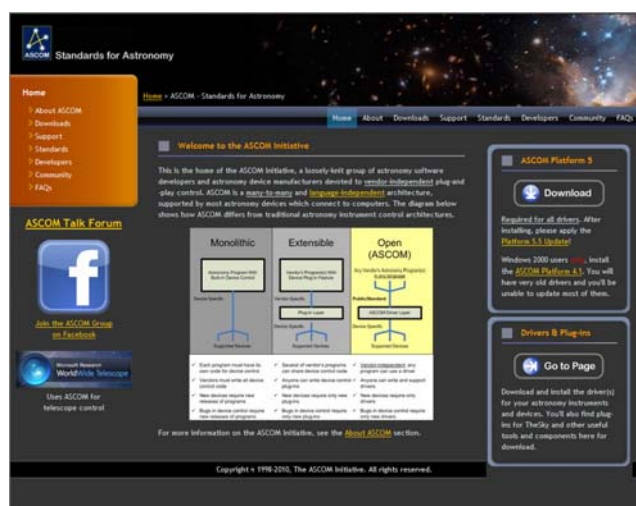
ASCOM Standards for Astronomy

Home
> About ASCOM
> Downloads
> Support
> Standards
> Developers
> Community
> FAQs

ASCOM Talk Forum

Join the ASCOM Group on Facebook

Microsoft Research WorldWide Telescope

Uses ASCOM for telescope control

Home > ASCOM - Standards for Astronomy

Home | About | Downloads | Support | Standards | Developers | Community | FAQs

Welcome to the ASCOM Initiative

This is the home of the ASCOM Initiative, a loosely-knit group of astronomy software developers and astronomy device manufacturers devoted to vendor-independent plug-and-play control. ASCOM is a many-to-many and language-independent architecture, supported by most astronomy devices which connect to computers. The diagram below shows how ASCOM differs from traditional astronomy instrument control architectures.

| Monolithic | Extensible | Open (ASCOM) |
|---|---|---|
| Astronomy Program With Built-in Device Control | Vendor's Program(s) With Device Plug-in Feature | Any Vendor's Astronomy Program(s) |
| Device Specific | Vendor Specific | Public/Standard |
| | Plug-in Layer | ASCOM Driver Layer |
| | Device Specific | Device Specific |
| Supported Devices | Supported Devices | Supported Devices |
| Each program must have its own code for device control | Several of vendor's programs can share device control code | Vendor-independent: any program can use a driver |
| Vendors must write all device control code | Anyone can write device control plug-ins | Anyone can write and support drivers |
| New devices require new releases of programs | New devices require only new plug-ins | New devices require only drivers |
| Bugs in device control require new releases of programs | Bugs in device control require only new plug-ins | Bugs in device control require only new drivers |

For more information on the ASCOM Initiative, see the About ASCOM section.

ASCOM Platform 5

Download

Required for all drivers. After installing, please apply the Platform 5.5 Update!

Windows 2000 users only, install the ASCOM Platform 4.1. You will have very old drivers and you'll be unable to update most of them.

Drivers & Plug-Ins

Go to Page

Download and install the driver(s) for your astronomy instruments and devices. You'll also find plug-ins for TheSky and other useful tools and components here for download.

Copyright © 1998-2010, The ASCOM Initiative. All rights reserved.